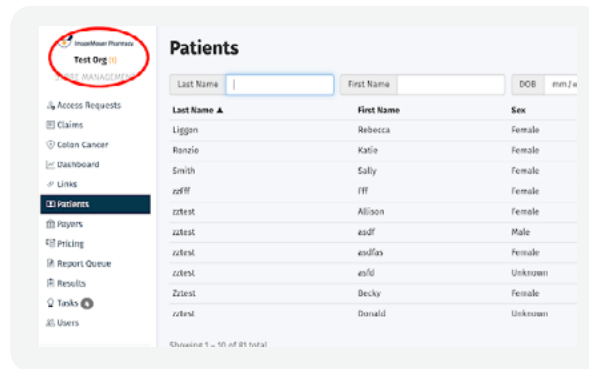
ImageMover Pharmacy
Test Org [I]
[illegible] MANAGEMENT

Access Requests
Claims
Colon Cancer
Dashboard
Links
Patients
Payers
Pricing
Report Queue
Results
Tasks
Users

Patients

Last Name
First Name
DOB mm/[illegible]

| Last Name ▲ | First Name | Sex |
|---|---|---|
| Liggon | Rebecca | Female |
| Ronzio | Katie | Female |
| Smith | Sally | Female |
| zzfff | fff | Female |
| zztest | Allison | Female |
| zztest | asdf | Male |
| zztest | asdfas | Female |
| zztest | asfd | Unknown |
| Zztest | Becky | Female |
| zztest | Donald | Unknown |

Showing 1 – 10 of 81 total